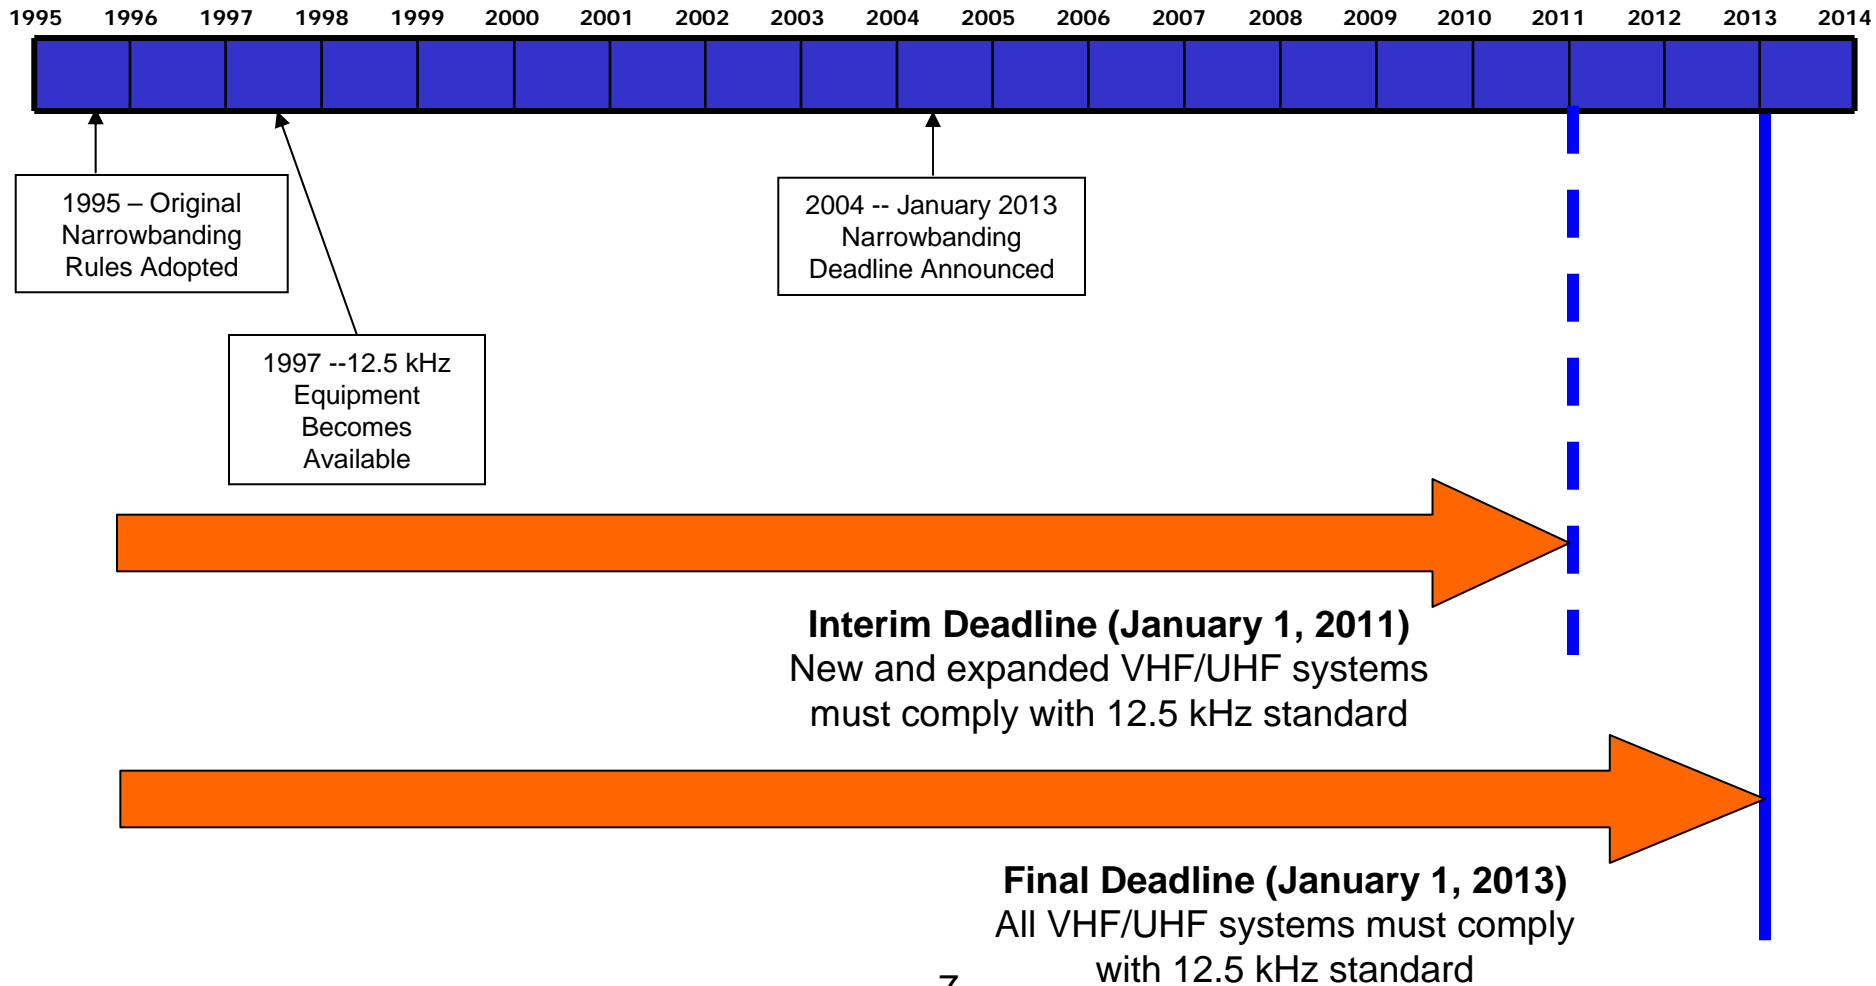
1995 1996 1997 1998 1999 2000 2001 2002 2003 2004 2005 2006 2007 2008 2009 2010 2011 2012 2013 2014

1995 – Original Narrowbanding Rules Adopted

1997 --12.5 kHz Equipment Becomes Available

2004 -- January 2013 Narrowbanding Deadline Announced

**Interim Deadline (January 1, 2011)**
New and expanded VHF/UHF systems must comply with 12.5 kHz standard

**Final Deadline (January 1, 2013)**
All VHF/UHF systems must comply with 12.5 kHz standard

7